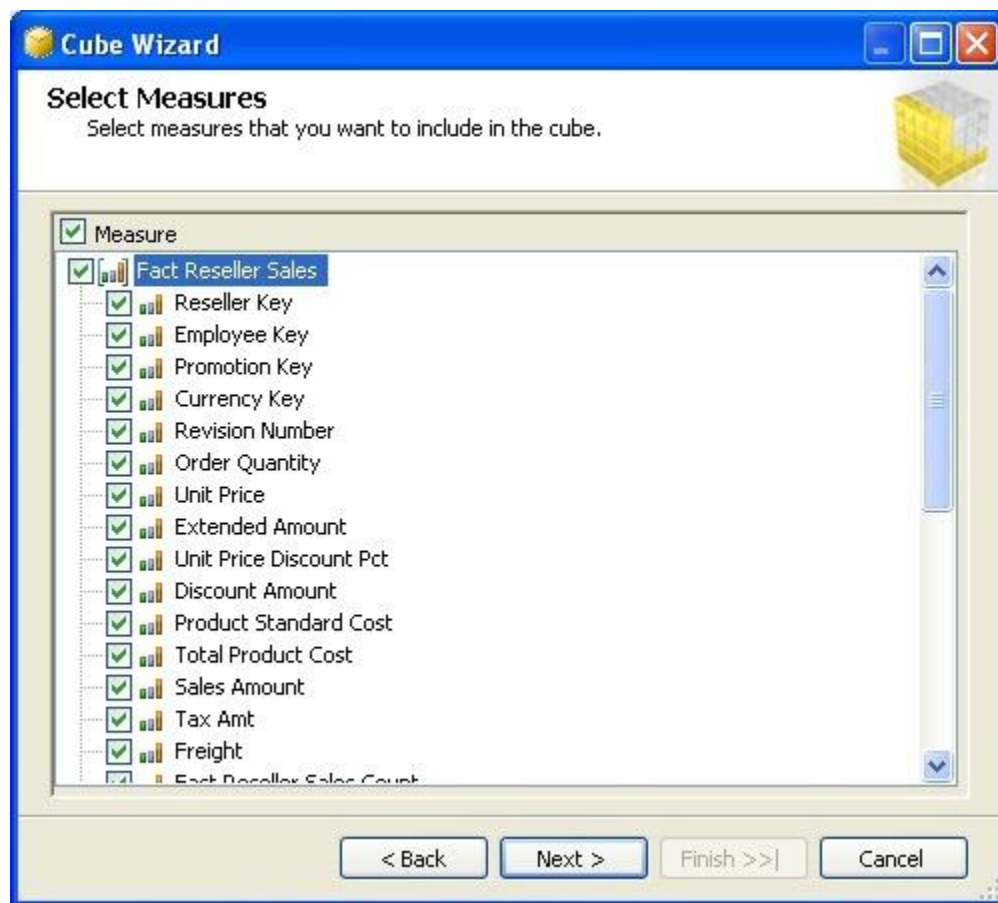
Cube Wizard

Select Measures
Select measures that you want to include in the cube.

Measure
Fact Reseller Sales
Reseller Key
Employee Key
Promotion Key
Currency Key
Revision Number
Order Quantity
Unit Price
Extended Amount
Unit Price Discount Pct
Discount Amount
Product Standard Cost
Total Product Cost
Sales Amount
Tax Amt
Freight
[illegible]

< Back
Next >
Finish >>|
Cancel